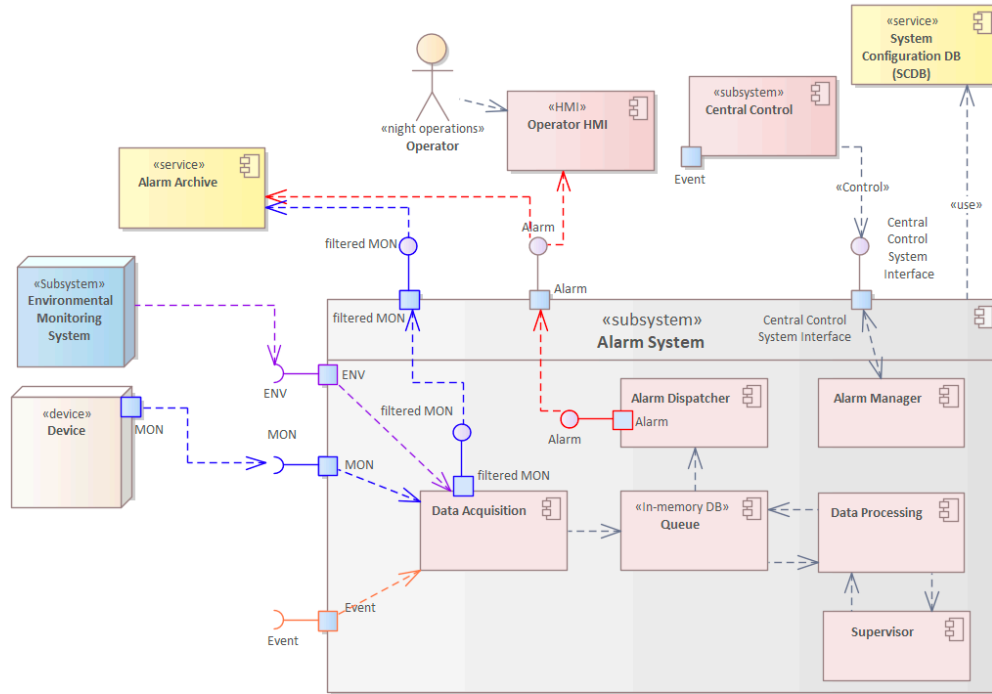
«service»
System
Configuration DB
(SCDB)

«night operations»
Operator

«HMI»
Operator HMI

«subsystem»
Central Control

Event

«service»
Alarm Archive

«Control»

«use»

Alarm

filtered MON

Central
Control
System
Interface

«Subsystem»
Environmental
Monitoring
System

Alarm

filtered MON

«subsystem»
Alarm System

Central Control
System Interface

ENV

ENV

filtered MON

Alarm Dispatcher

Alarm Manager

«device»
Device

MON

MON

Alarm

Alarm

MON

filtered MON

Data Acquisition

«In-memory DB»
Queue

Data Processing

Event

Event

Supervisor